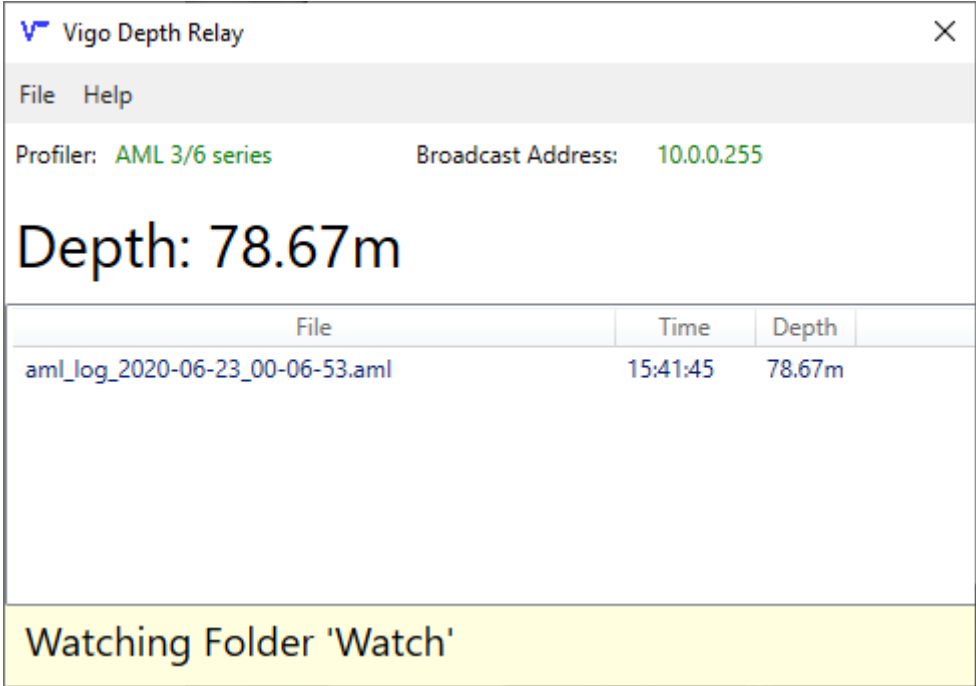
Vigo Depth Relay

File Help

Profiler: AML 3/6 series Broadcast Address: 10.0.0.255

Depth: 78.67m

| File | Time | Depth |
|---|---|---|
| aml_log_2020-06-23_00-06-53.aml | 15:41:45 | 78.67m |

Watching Folder 'Watch'